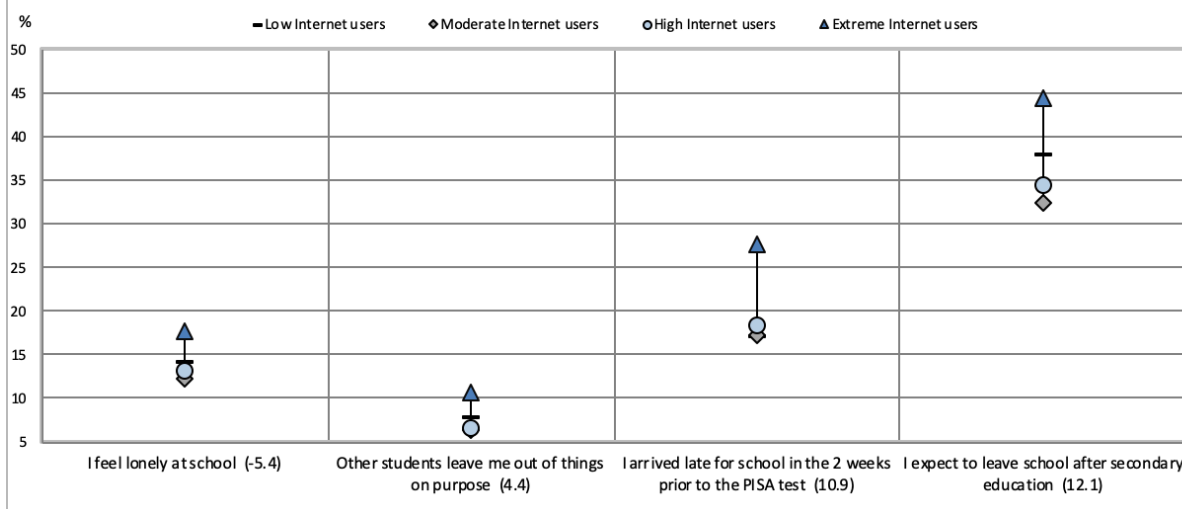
%

Low Internet users
Moderate Internet users
High Internet users
Extreme Internet users

50
45
40
35
30
25
20
15
10
5

I feel lonely at school (-5.4)

Other students leave me out of things on purpose (4.4)

I arrived late for school in the 2 weeks prior to the PISA test (10.9)

I expect to leave school after secondary education (12.1)